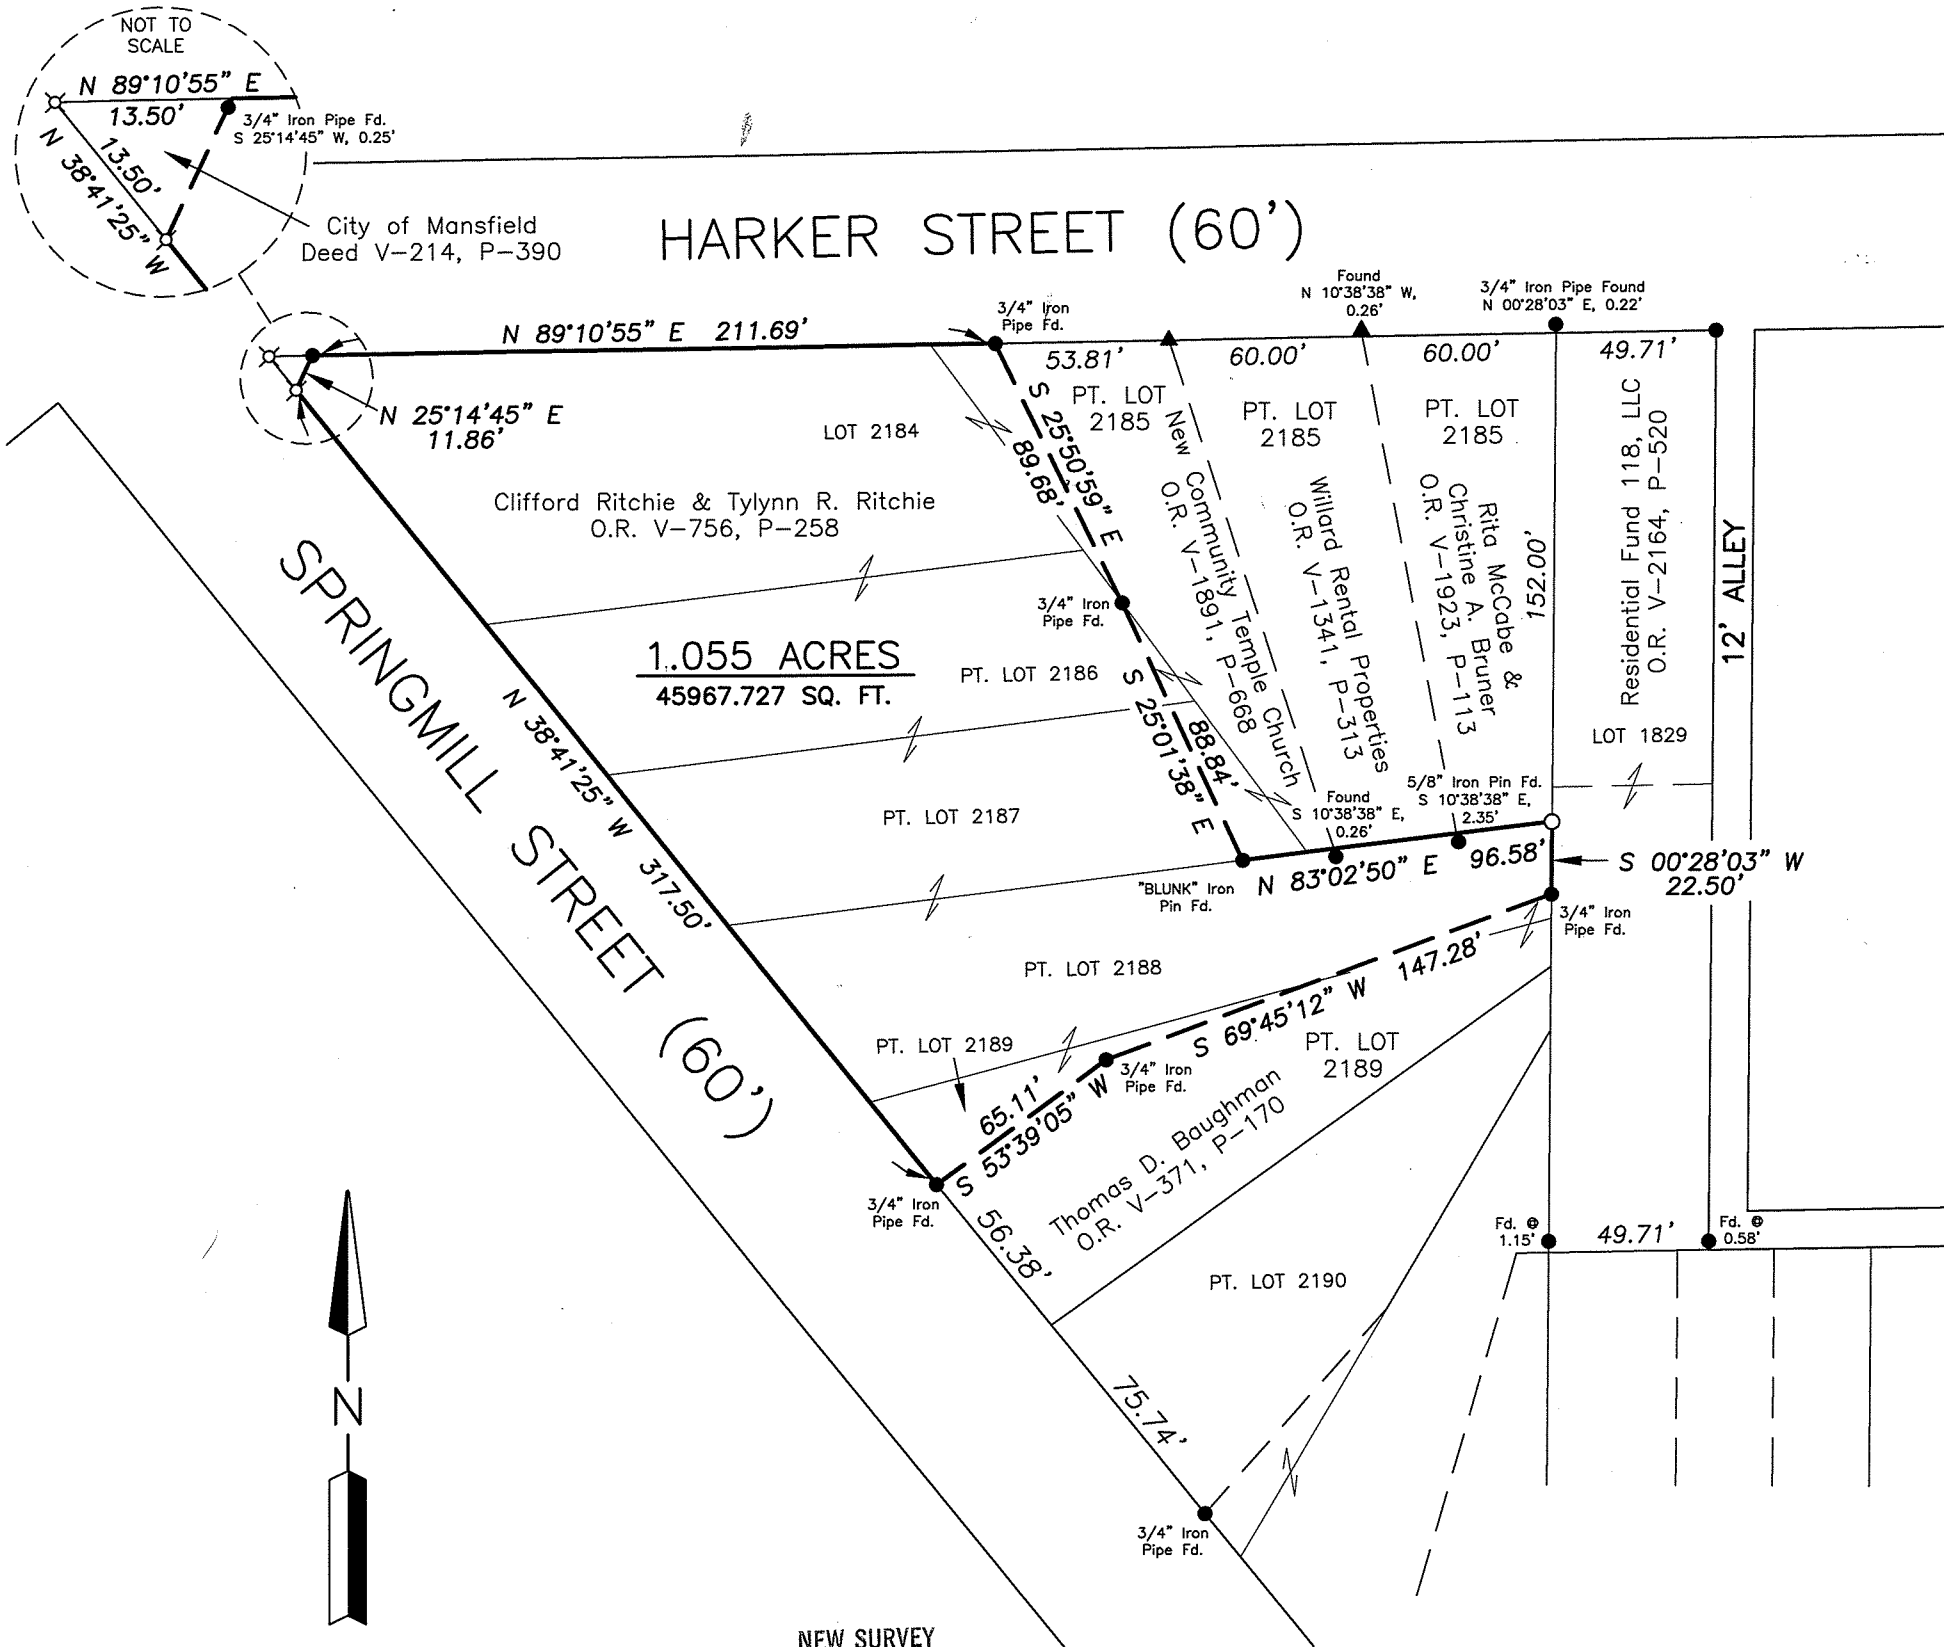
NOT TO SCALE

N 89°10'55" E
13.50'

3/4" Iron Pipe Fd.
S 25°14'45" W, 0.25'

13.50'

N 38°41'25" W

City of Mansfield
Deed V-214, P-390

HARKER STREET (60')

Found
N 10°38'38" W,
0.26'

3/4" Iron Pipe Found
N 00°28'03" E, 0.22'

N 89°10'55" E 211.69'

3/4" Iron Pipe Fd.

53.81'

60.00'

60.00'

49.71'

N 25°14'45" E
11.86'

PT. LOT 2185

PT. LOT 2185

PT. LOT 2185

LOT 2184

S 25°50'59" E
89.68'

New Community Temple Church
O.R. V-1891, P-668

Willard Rental Properties
O.R. V-1341, P-313

Rita McCabe & Christine A. Bruner
O.R. V-1923, P-113

152.00'

Residential Fund 118, LLC
O.R. V-2164, P-520

12' ALLEY

Clifford Ritchie & Tylynn R. Ritchie
O.R. V-756, P-258

3/4" Iron Pipe Fd.

1.055 ACRES
45967.727 SQ. FT.

PT. LOT 2186

S 25°01'38" E
88.84'

LOT 1829

SPRINGMILL STREET (60')

N 38°41'25" W 317.50'

5/8" Iron Pin Fd.
S 10°38'38" E,
2.35'

Found
S 10°38'38" E,
0.26'

PT. LOT 2187

"BLUNK" Iron Pin Fd.

N 83°02'50" E 96.58'

S 00°28'03" W
22.50'

3/4" Iron Pipe Fd.

PT. LOT 2188

S 69°45'12" W 147.28'

PT. LOT 2189

3/4" Iron Pipe Fd.

PT. LOT 2189

65.11'
S 53°39'05" W

Thomas D. Baughman
O.R. V-371, P-170

3/4" Iron Pipe Fd.

S 56.38'

Fd. ⊕
1.15'

49.71'

Fd. ⊕
0.58'

PT. LOT 2190

N

75.74'

3/4" Iron Pipe Fd.

NEW SURVEY